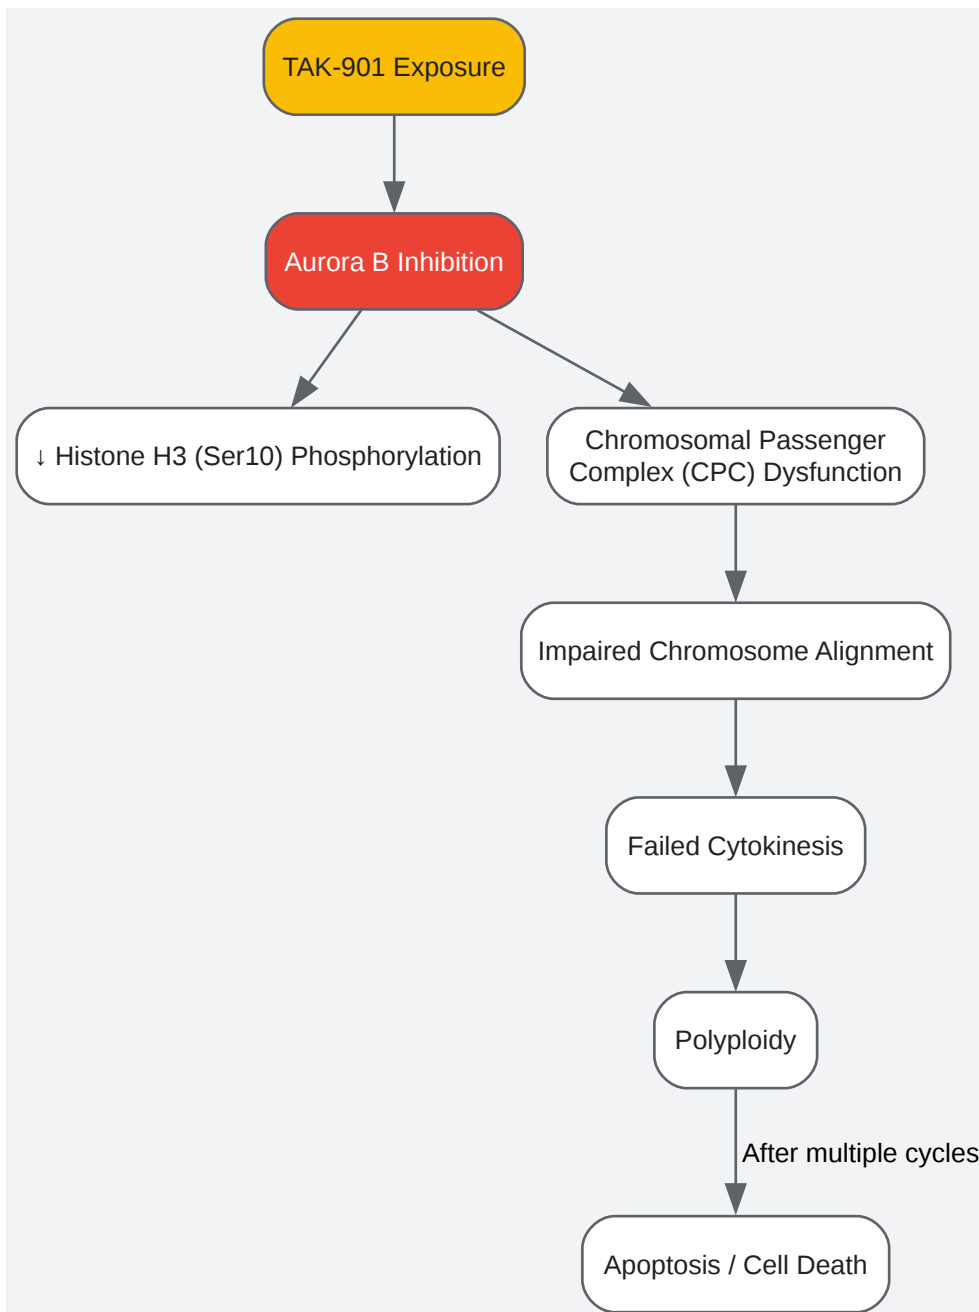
TAK-901 Exposure

Aurora B Inhibition

↓ Histone H3 (Ser10) Phosphorylation

Chromosomal Passenger Complex (CPC) Dysfunction

Impaired Chromosome Alignment

Failed Cytokinesis

Polyploidy

After multiple cycles

Apoptosis / Cell Death